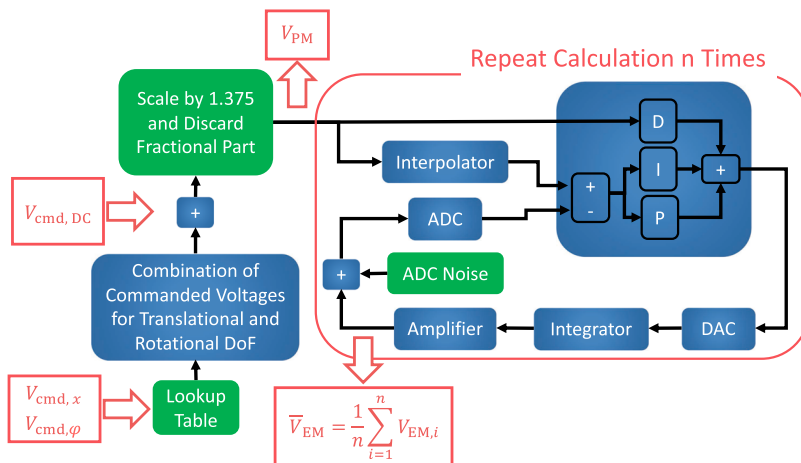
$V_{\mathrm{PM}}$

Repeat Calculation n Times

Scale by 1.375 and Discard Fractional Part

D

Interpolator

+

-

I

+

$V_{\mathrm{cmd,\,DC}}$

+

ADC

P

+

ADC Noise

Combination of Commanded Voltages for Translational and Rotational DoF

Amplifier

Integrator

DAC

$V_{\mathrm{cmd},\,x}$
$V_{\mathrm{cmd},\varphi}$

Lookup Table

$\overline{V}_{\mathrm{EM}} = \frac{1}{n}\sum_{i=1}^{n} V_{\mathrm{EM},i}$